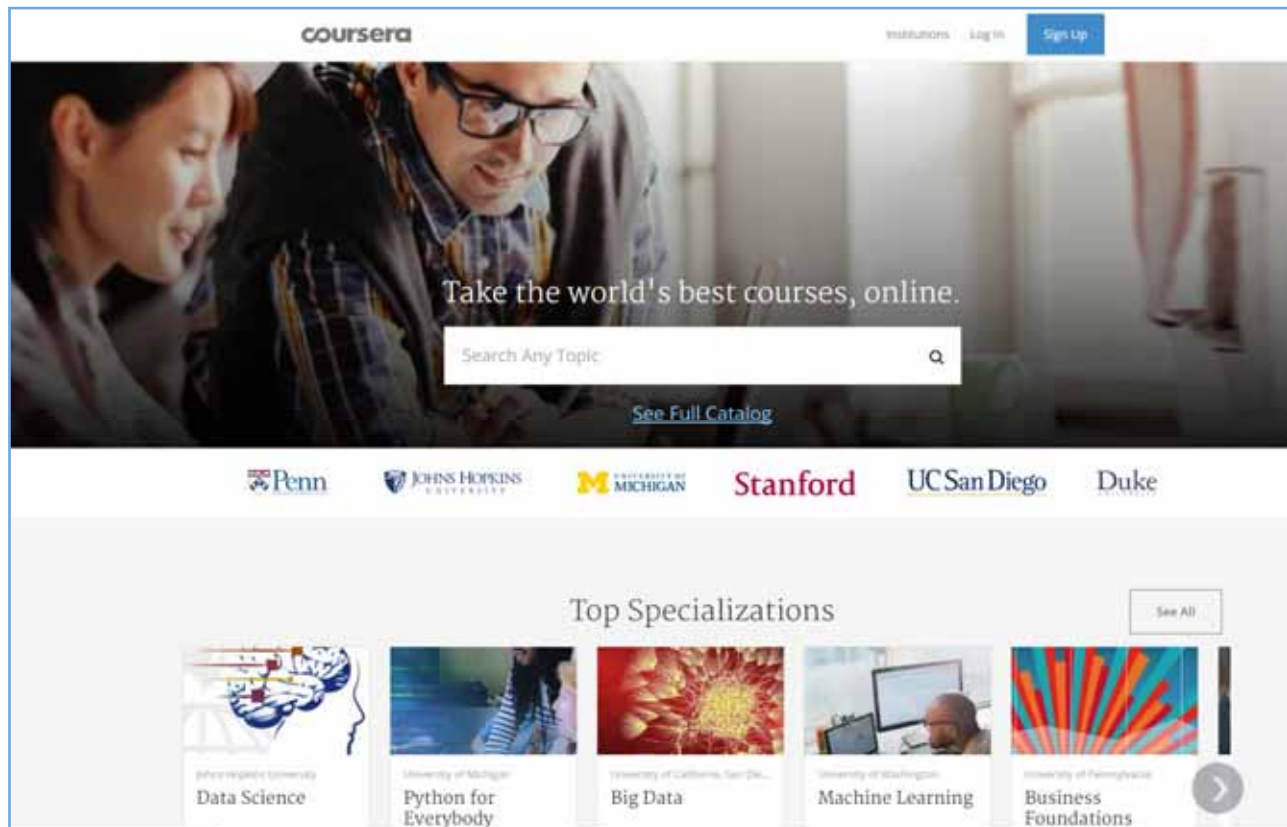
coursera

Institutions Log In Sign Up

Take the world's best courses, online.

Search Any Topic

See Full Catalog

Penn JOHNS HOPKINS UNIVERSITY UNIVERSITY OF MICHIGAN Stanford UC San Diego Duke

Top Specializations

See All

Johns Hopkins University
Data Science

University of Michigan
Python for Everybody

University of California, San Die...
Big Data

University of Washington
Machine Learning

University of Pennsylvania
Business Foundations